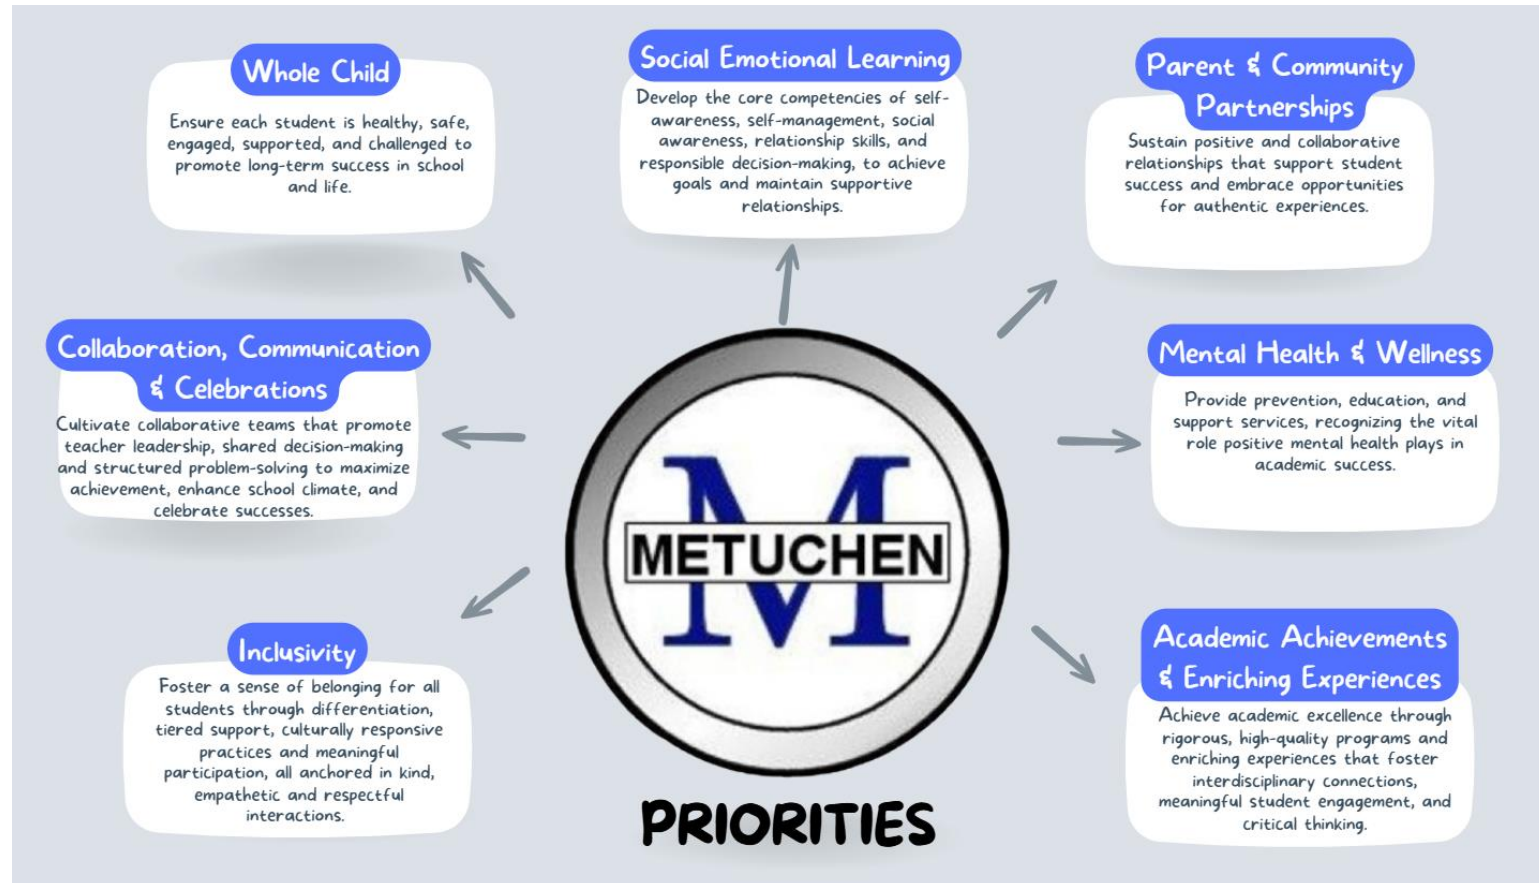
Whole Child

Ensure each student is healthy, safe, engaged, supported, and challenged to promote long-term success in school and life.

Social Emotional Learning

Develop the core competencies of self-awareness, self-management, social awareness, relationship skills, and responsible decision-making, to achieve goals and maintain supportive relationships.

Parent & Community Partnerships

Sustain positive and collaborative relationships that support student success and embrace opportunities for authentic experiences.

Collaboration, Communication & Celebrations

Cultivate collaborative teams that promote teacher leadership, shared decision-making and structured problem-solving to maximize achievement, enhance school climate, and celebrate successes.

M
METUCHEN

Mental Health & Wellness

Provide prevention, education, and support services, recognizing the vital role positive mental health plays in academic success.

Inclusivity

Foster a sense of belonging for all students through differentiation, tiered support, culturally responsive practices and meaningful participation, all anchored in kind, empathetic and respectful interactions.

Academic Achievements & Enriching Experiences

Achieve academic excellence through rigorous, high-quality programs and enriching experiences that foster interdisciplinary connections, meaningful student engagement, and critical thinking.

PRIORITIES